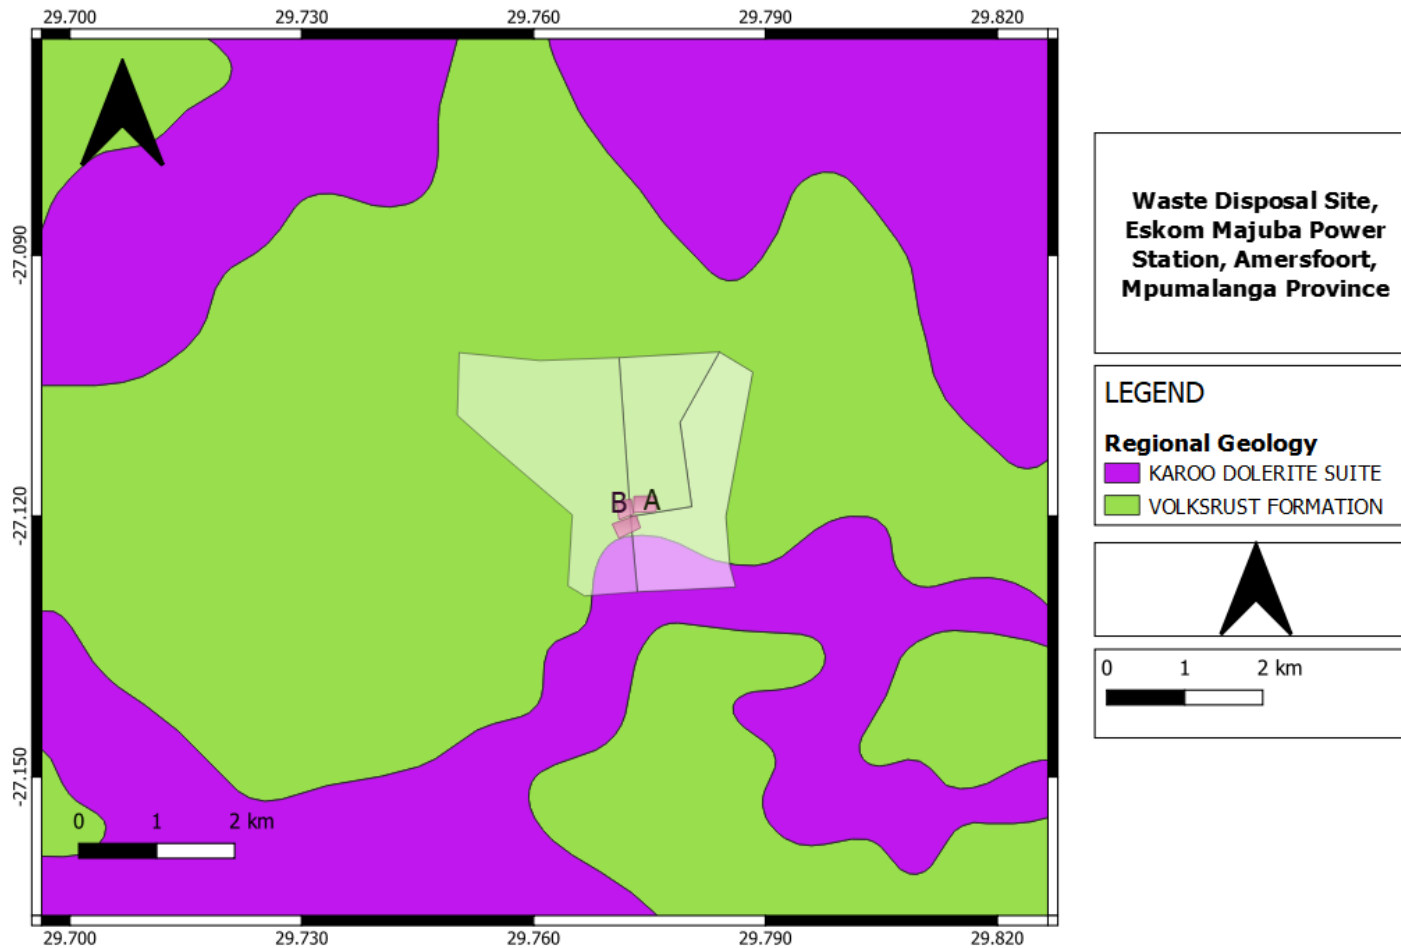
29.700 29.730 29.760 29.790 29.820

-27.090

-27.120

-27.150

B A

0 1 2 km

29.700 29.730 29.760 29.790 29.820

Waste Disposal Site, Eskom Majuba Power Station, Amersfoort, Mpumalanga Province

LEGEND

Regional Geology

KAROO DOLERITE SUITE

VOLKSRUST FORMATION

0 1 2 km